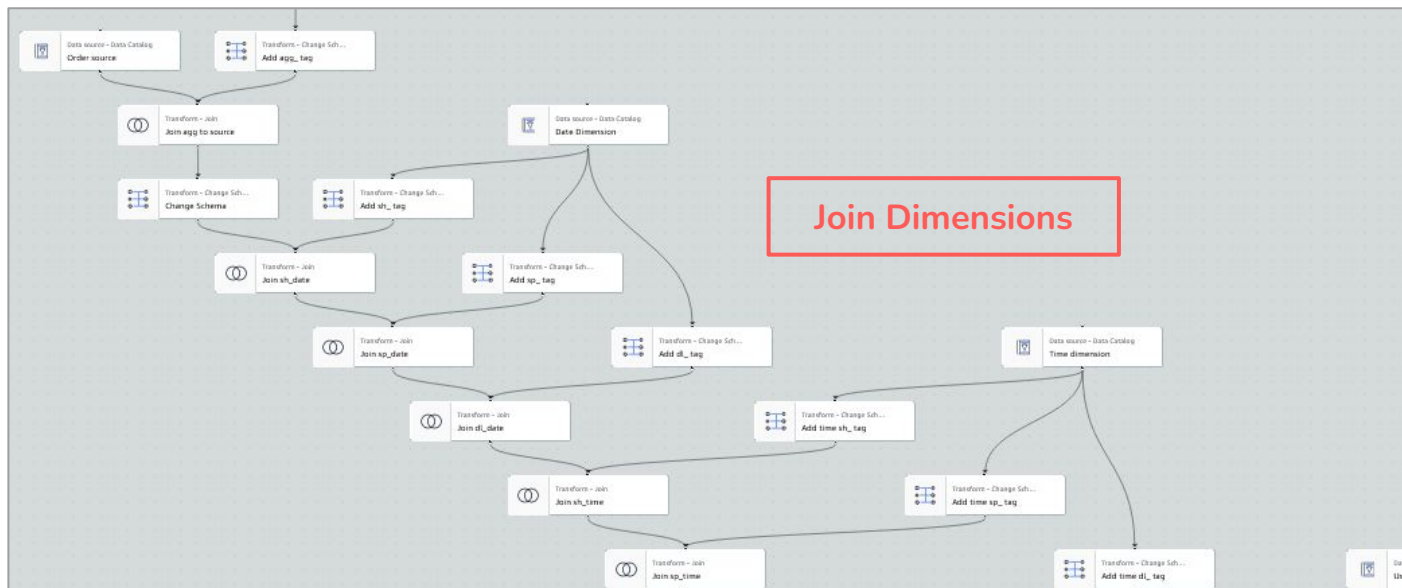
Data source - Data Catalog
Order source

Transform - Change Sch...
Add agg_ tag

Transform - Join
Join agg to source

Data source - Data Catalog
Date Dimension

Transform - Change Sch...
Change Scheme

Transform - Change Sch...
Add sh_ tag

Join Dimensions

Transform - Join
Join sh_date

Transform - Change Sch...
Add sp_ tag

Transform - Join
Join sp_date

Transform - Change Sch...
Add di_ tag

Data source - Data Catalog
Time dimension

Transform - Join
Join di_date

Transform - Change Sch...
Add time sh_ tag

Transform - Join
Join sh_time

Transform - Change Sch...
Add time sp_ tag

Transform - Join
Join sp_time

Transform - Change Sch...
Add time di_ tag

Da
Ur